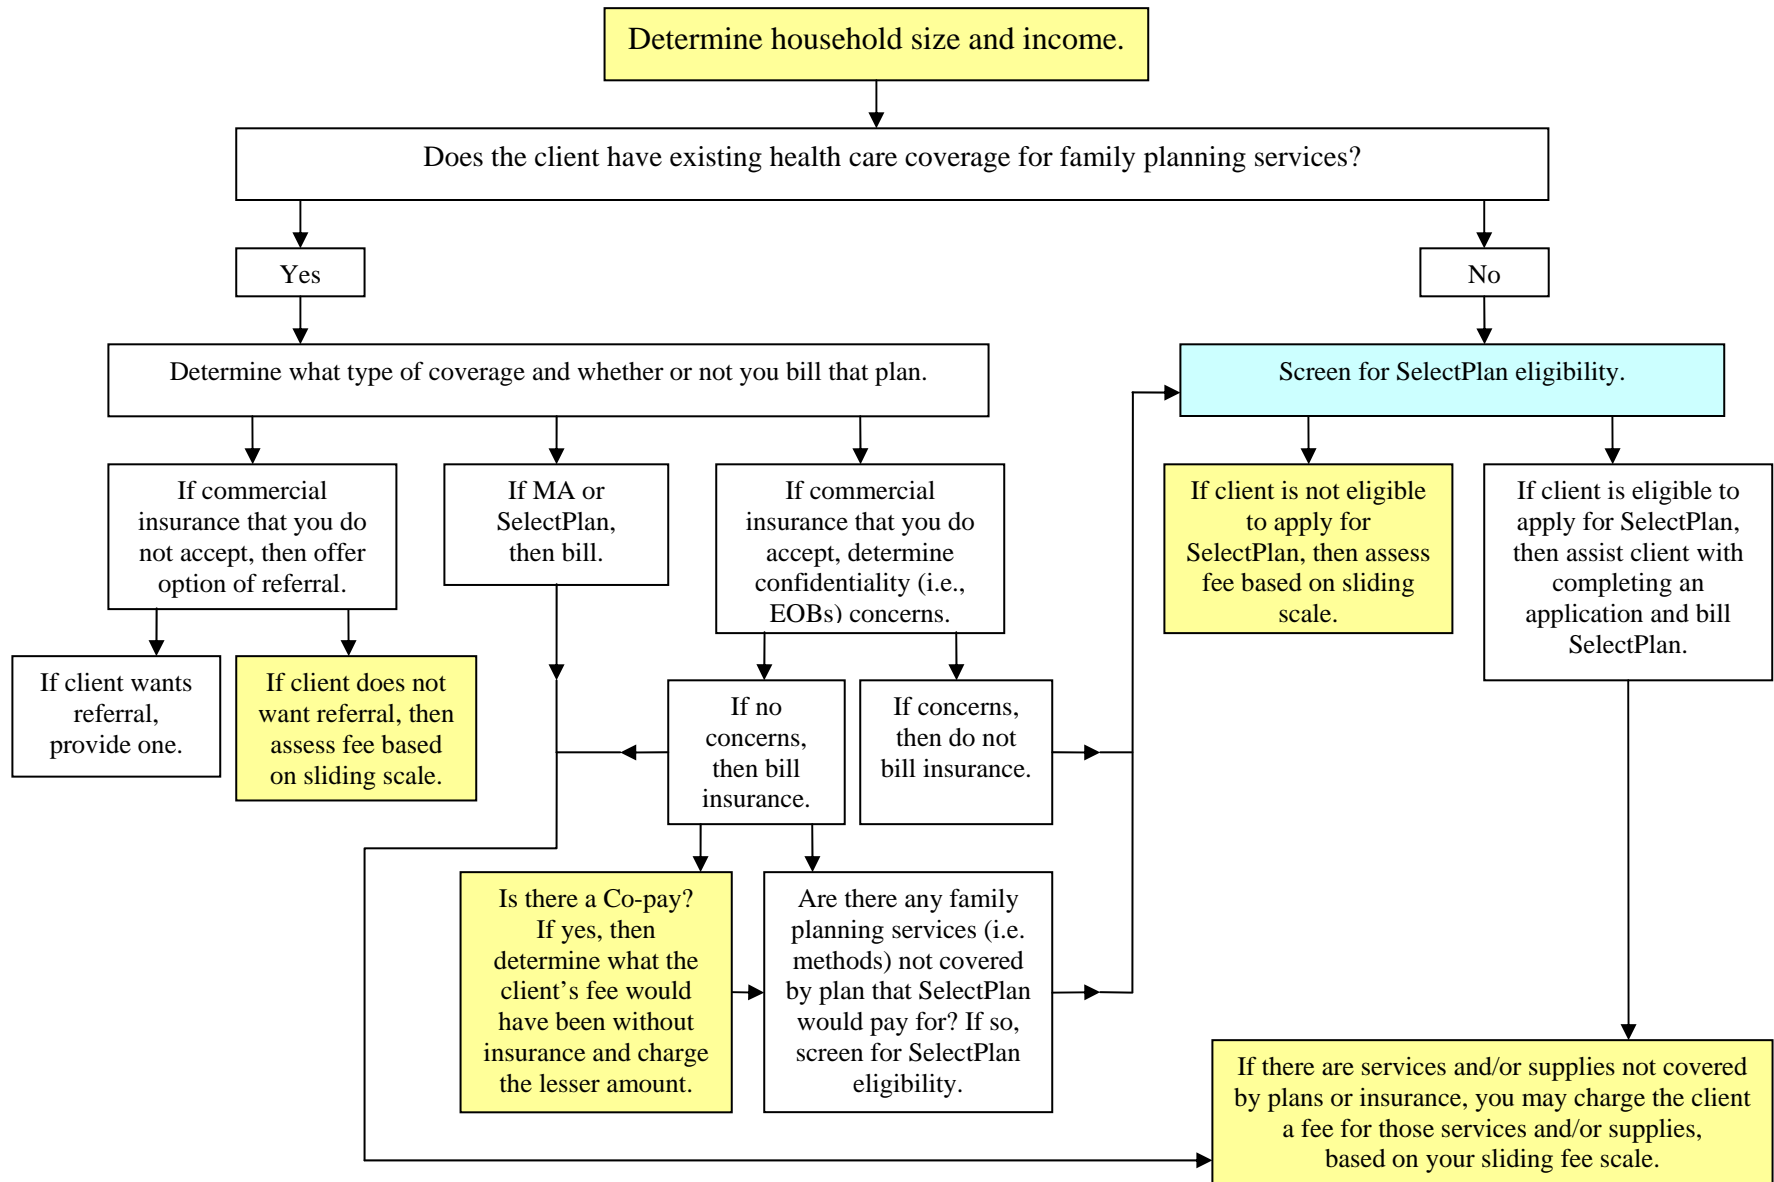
Determine household size and income.

Does the client have existing health care coverage for family planning services?

Yes

No

Determine what type of coverage and whether or not you bill that plan.

Screen for SelectPlan eligibility.

If commercial insurance that you do not accept, then offer option of referral.

If MA or SelectPlan, then bill.

If commercial insurance that you do accept, determine confidentiality (i.e., EOBs) concerns.

If client is not eligible to apply for SelectPlan, then assess fee based on sliding scale.

If client is eligible to apply for SelectPlan, then assist client with completing an application and bill SelectPlan.

If client wants referral, provide one.

If client does not want referral, then assess fee based on sliding scale.

If no concerns, then bill insurance.

If concerns, then do not bill insurance.

Is there a Co-pay? If yes, then determine what the client's fee would have been without insurance and charge the lesser amount.

Are there any family planning services (i.e. methods) not covered by plan that SelectPlan would pay for? If so, screen for SelectPlan eligibility.

If there are services and/or supplies not covered by plans or insurance, you may charge the client a fee for those services and/or supplies, based on your sliding fee scale.